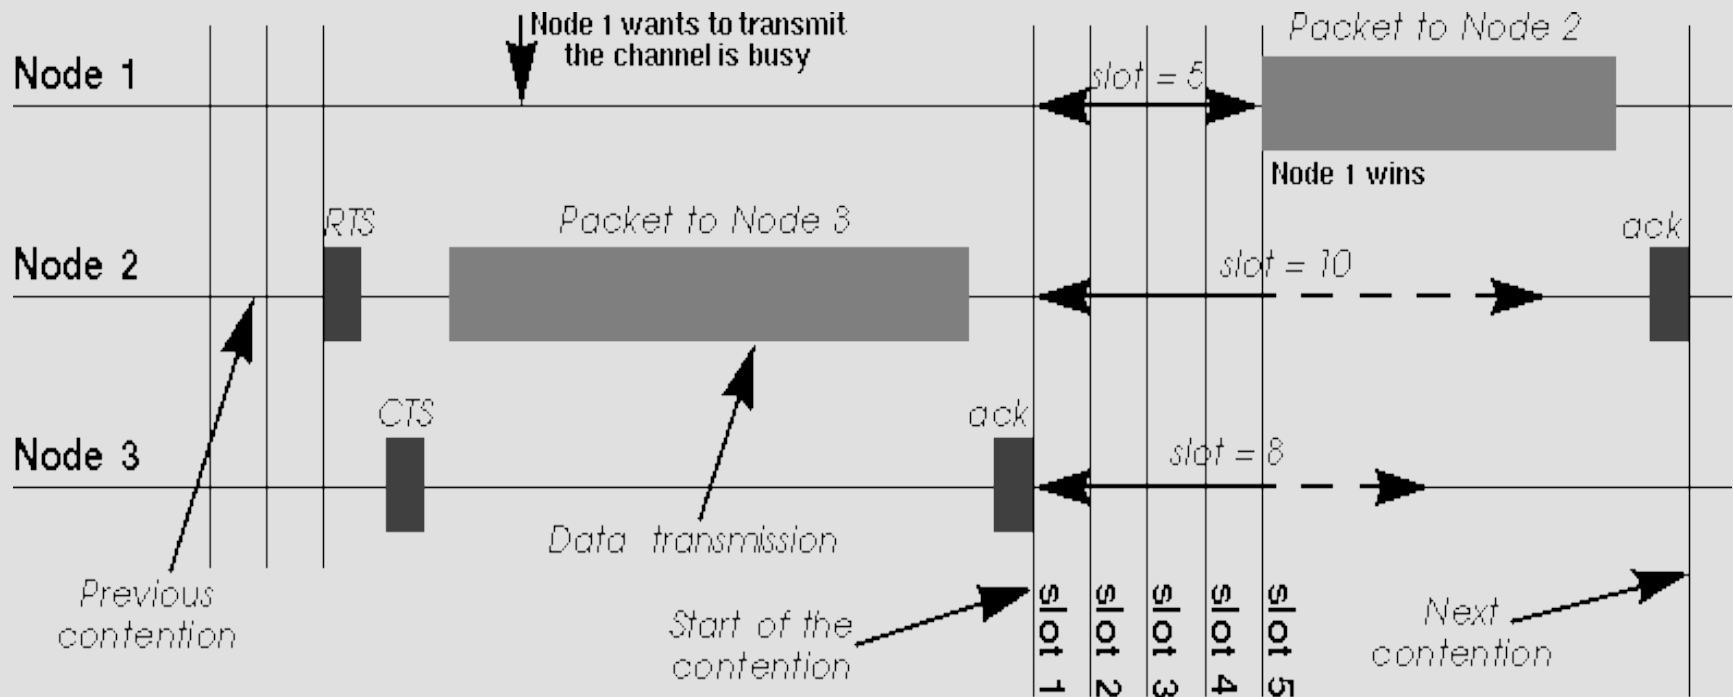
Node 1 wants to transmit the channel is busy

Packet to Node 2

Node 1

slot = 5

Node 1 wins

RTS

Packet to Node 3

ack

Node 2

slot = 10

CTS

ack

Node 3

slot = 8

Data transmission

Previous contention

Start of the contention

slot 1

slot 2

slot 3

slot 4

slot 5

Next contention